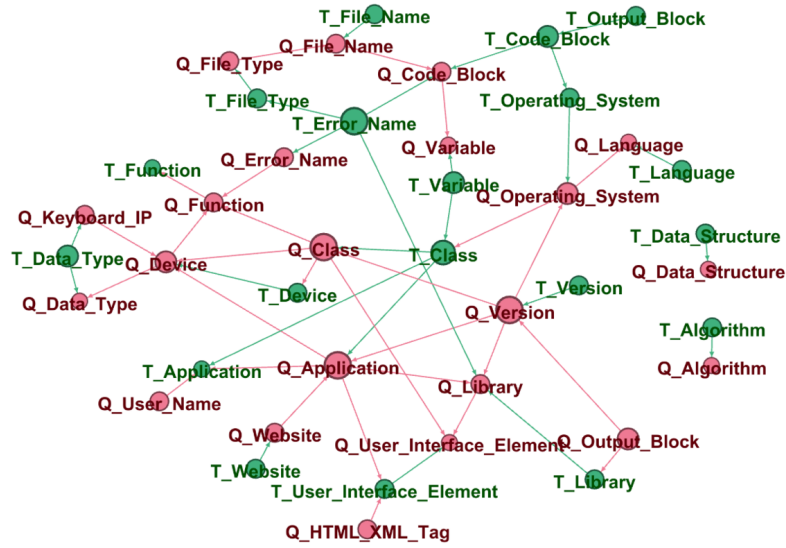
T_File_Name
T_Output_Block
Q_File_Name
T_Code_Block
Q_File_Type
Q_Code_Block
T_File_Type
T_Operating_System
T_Error_Name
Q_Variable
Q_Language
T_Function
Q_Error_Name
T_Language
T_Variable
Q_Operating_System
Q_Keyboard_IP
Q_Function
T_Data_Structure
Q_Class
T_Class
T_Data_Type
Q_Device
Q_Data_Structure
T_Device
T_Version
Q_Data_Type
Q_Version
T_Algorithm
T_Application
Q_Application
Q_Algorithm
Q_Library
Q_User_Name
Q_Website
Q_User_Interface_Element
Q_Output_Block
T_Website
T_Library
T_User_Interface_Element
Q_HTML_XML_Tag